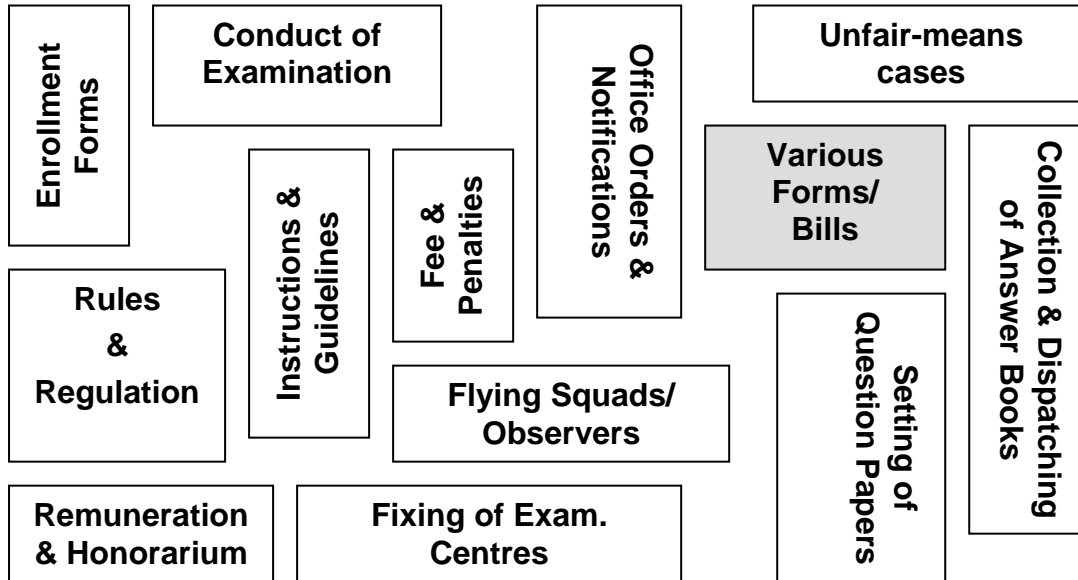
Enrollment Forms

Conduct of Examination

Office Orders & Notifications

Unfair-means cases

Various Forms/ Bills

Collection & Dispatching of Answer Books

Instructions & Guidelines

Fee & Penalties

Rules & Regulation

Flying Squads/ Observers

Setting of Question Papers

Remuneration & Honorarium

Fixing of Exam. Centres